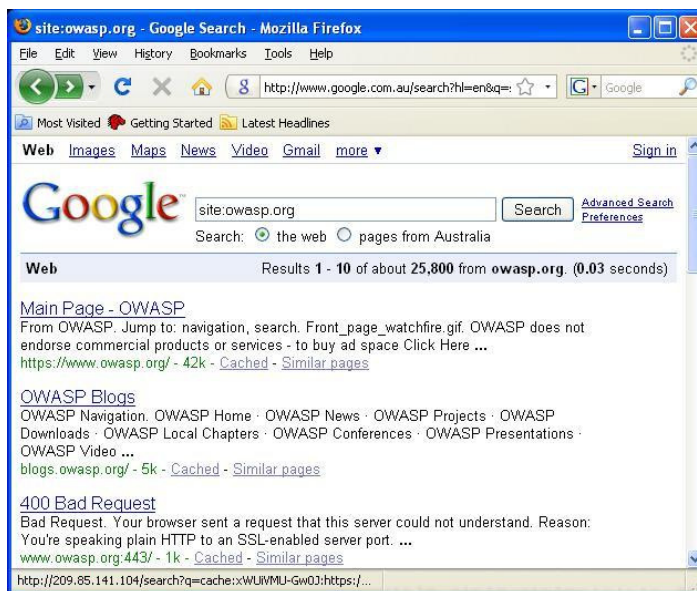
site:owasp.org - Google Search - Mozilla Firefox

File Edit View History Bookmarks Tools Help

http://www.google.com.au/search?hl=en&q=

Google

Most Visited Getting Started Latest Headlines

Web Images Maps News Video Gmail more ▾ Sign in

Google

site:owasp.org Search

Advanced Search
Preferences

Search: the web pages from Australia

Web Results 1 - 10 of about 25,800 from owasp.org. (0.03 seconds)

Main Page - OWASP
From OWASP. Jump to: navigation, search. Front_page_watchfire.gif. OWASP does not endorse commercial products or services - to buy ad space Click Here ...
https://www.owasp.org/ - 42k - Cached - Similar pages

OWASP Blogs
OWASP Navigation. OWASP Home · OWASP News · OWASP Projects · OWASP Downloads · OWASP Local Chapters · OWASP Conferences · OWASP Presentations · OWASP Video ...
blogs.owasp.org/ - 5k - Cached - Similar pages

400 Bad Request
Bad Request. Your browser sent a request that this server could not understand. Reason: You're speaking plain HTTP to an SSL-enabled server port. ...
www.owasp.org:443/ - 1k - Cached - Similar pages

http://209.85.141.104/search?q=cache:xWUiVMU-Gw0J:https:/...